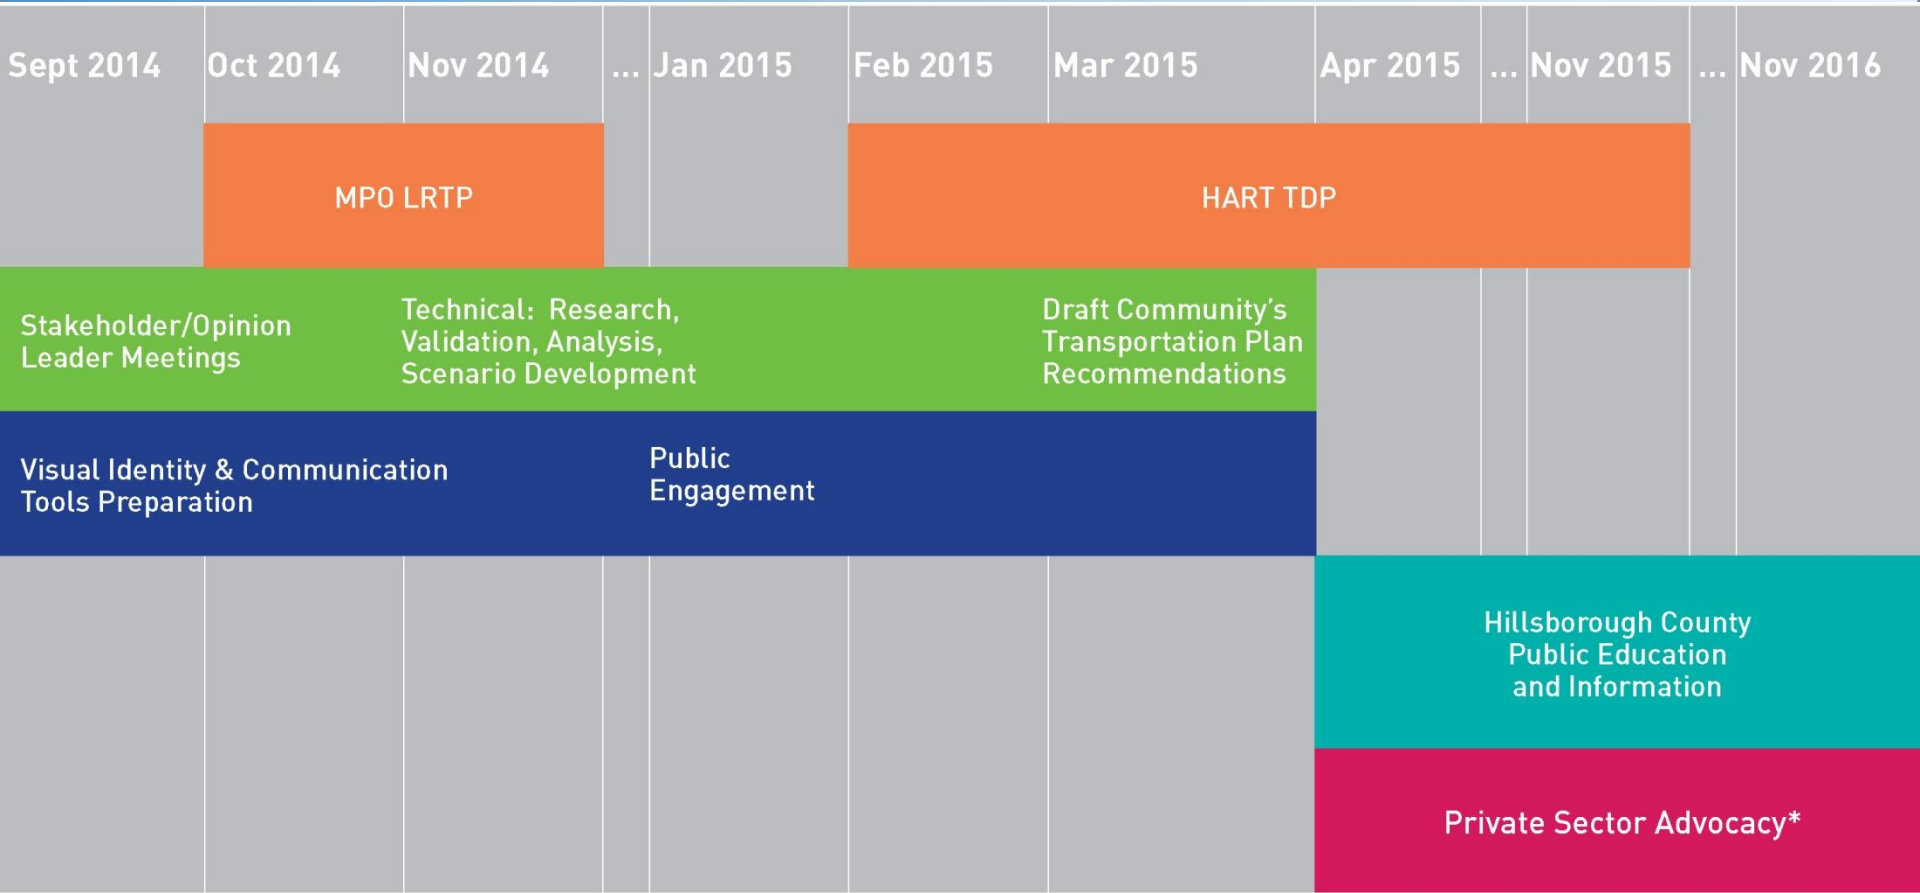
| Sept 2014 | Oct 2014 | Nov 2014 | ... | Jan 2015 | Feb 2015 | Mar 2015 | Apr 2015 | ... | Nov 2015 | ... | Nov 2016 |
|---|---|---|---|---|---|---|---|---|---|---|---|

MPO LRTP

HART TDP

Stakeholder/Opinion Leader Meetings

Technical: Research, Validation, Analysis, Scenario Development

Draft Community's Transportation Plan Recommendations

Visual Identity & Communication Tools Preparation

Public Engagement

Hillsborough County Public Education and Information

Private Sector Advocacy*